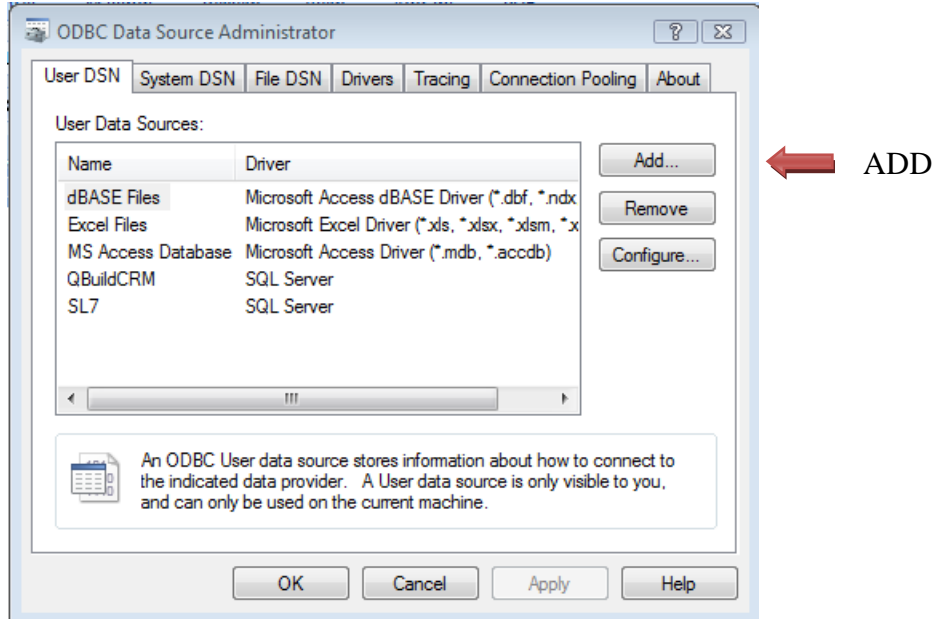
ODBC Data Source Administrator

? X

User DSN | System DSN | File DSN | Drivers | Tracing | Connection Pooling | About

User Data Sources:

| Name | Driver |
|---|---|
| dBASE Files | Microsoft Access dBASE Driver (*.dbf, *.ndx |
| Excel Files | Microsoft Excel Driver (*.xls, *.xlsx, *.xlsm, *.x |
| MS Access Database | Microsoft Access Driver (*.mdb, *.accdb) |
| QBuildCRM | SQL Server |
| SL7 | SQL Server |

Add...

ADD

Remove

Configure...

An ODBC User data source stores information about how to connect to the indicated data provider. A User data source is only visible to you, and can only be used on the current machine.

OK

Cancel

Apply

Help